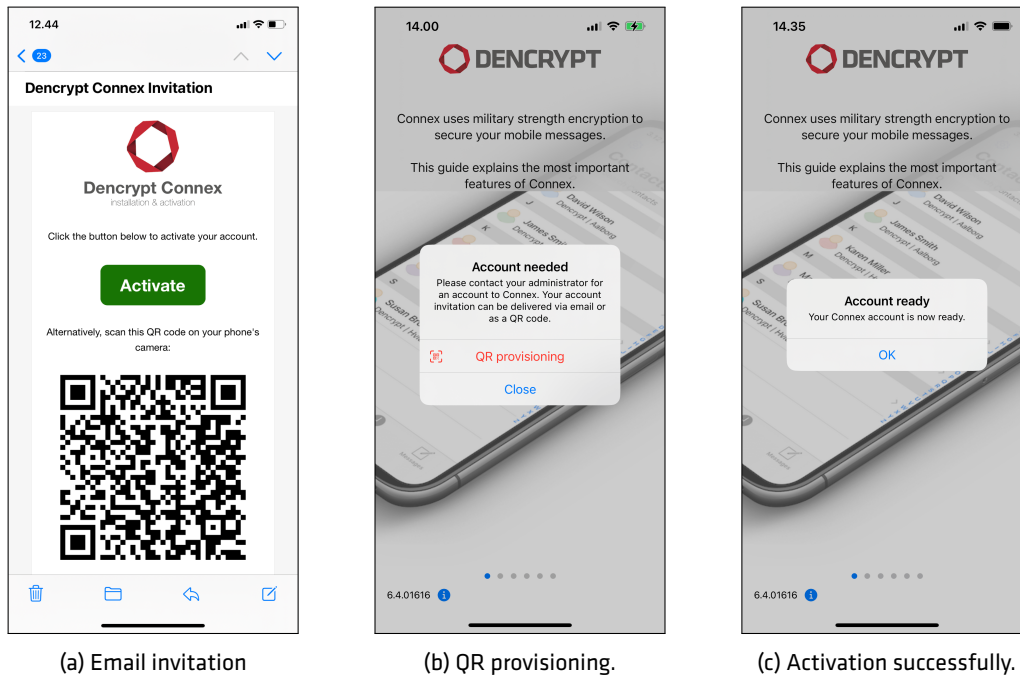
12.44

23

Dencrypt Connex Invitation

Dencrypt Connex
installation & activation

Click the button below to activate your account.

Activate

Alternatively, scan this QR code on your phone's camera:

(a) Email invitation

14.00

DENCRYPT

Connex uses military strength encryption to secure your mobile messages.

This guide explains the most important features of Connex.

David Wilson
Dencrypt | Aalborg
James Smith
Dencrypt
Susan Br
Dencrypt | He

Account needed
Please contact your administrator for an account to Connex. Your account invitation can be delivered via email or as a QR code.

QR provisioning

Close

6.4.01616

(b) QR provisioning.

14.35

DENCRYPT

Connex uses military strength encryption to secure your mobile messages.

This guide explains the most important features of Connex.

David Wilson
Dencrypt | Aalborg
James Smith
Dencrypt | Aalborg
Karen Miller
Dencrypt | Aalborg
Susan Br
Dencrypt | He

Account ready
Your Connex account is now ready.

OK

6.4.01616

(c) Activation successfully.